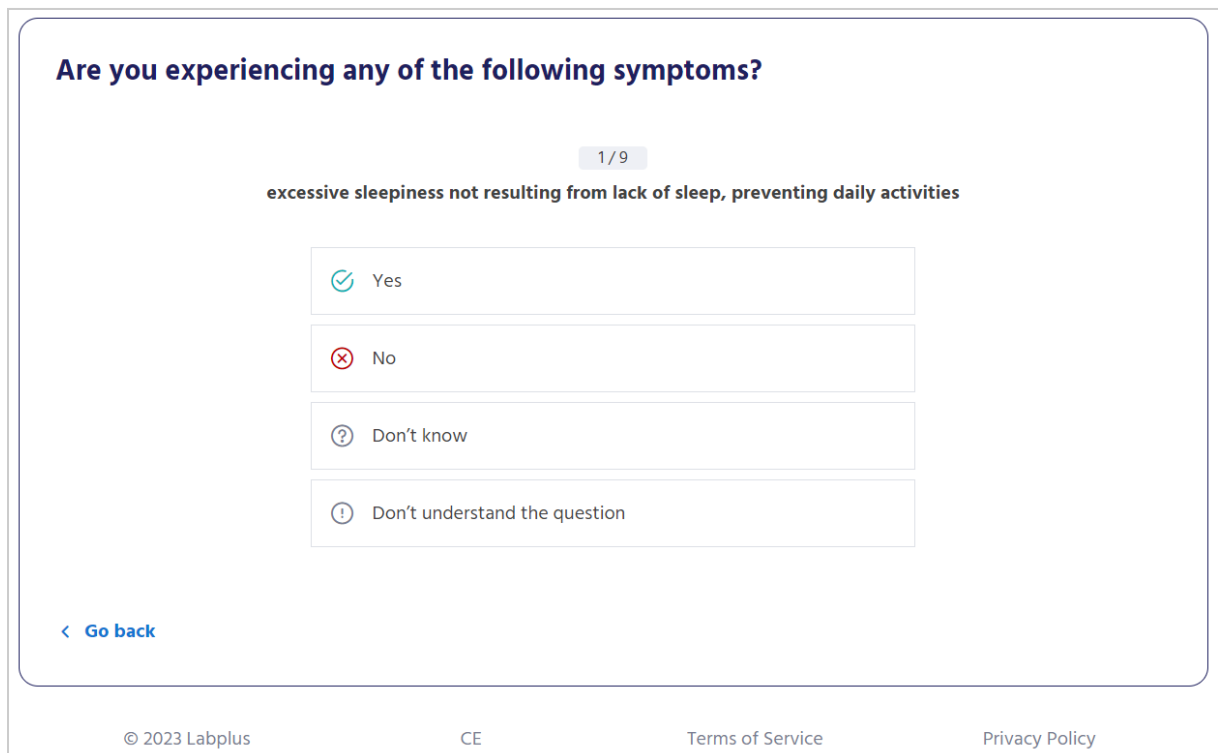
Are you experiencing any of the following symptoms?

1/9

excessive sleepiness not resulting from lack of sleep, preventing daily activities

Yes

No

Don’t know

Don’t understand the question

Go back

© 2023 Labplus

CE

Terms of Service

Privacy Policy